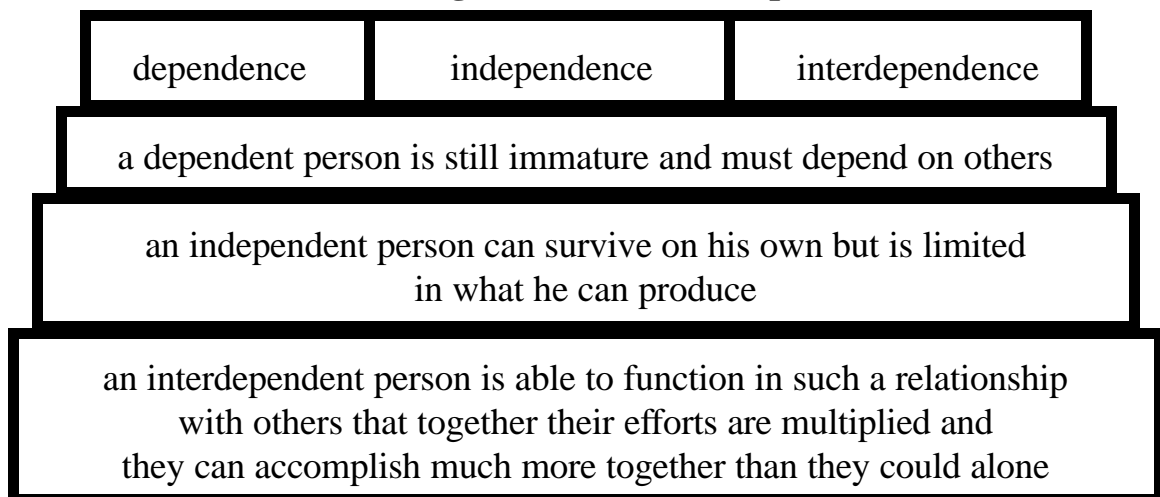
dependence | independence | interdependence

a dependent person is still immature and must depend on others

an independent person can survive on his own but is limited in what he can produce

an interdependent person is able to function in such a relationship with others that together their efforts are multiplied and they can accomplish much more together than they could alone